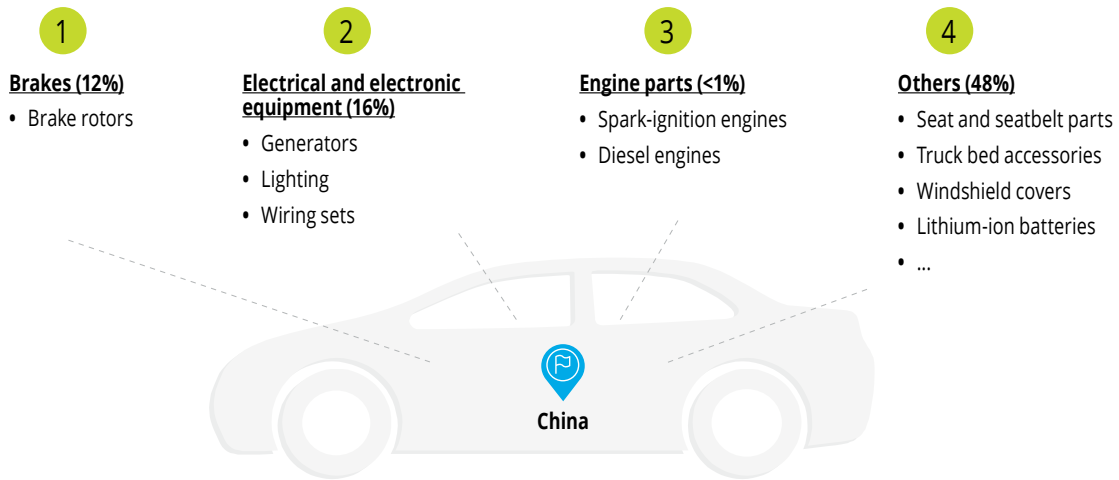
1

**Brakes (12%)**

- Brake rotors

2

**Electrical and electronic equipment (16%)**

- Generators
- Lighting
- Wiring sets

3

**Engine parts (<1%)**

- Spark-ignition engines
- Diesel engines

4

**Others (48%)**

- Seat and seatbelt parts
- Truck bed accessories
- Windshield covers
- Lithium-ion batteries
- ...

China